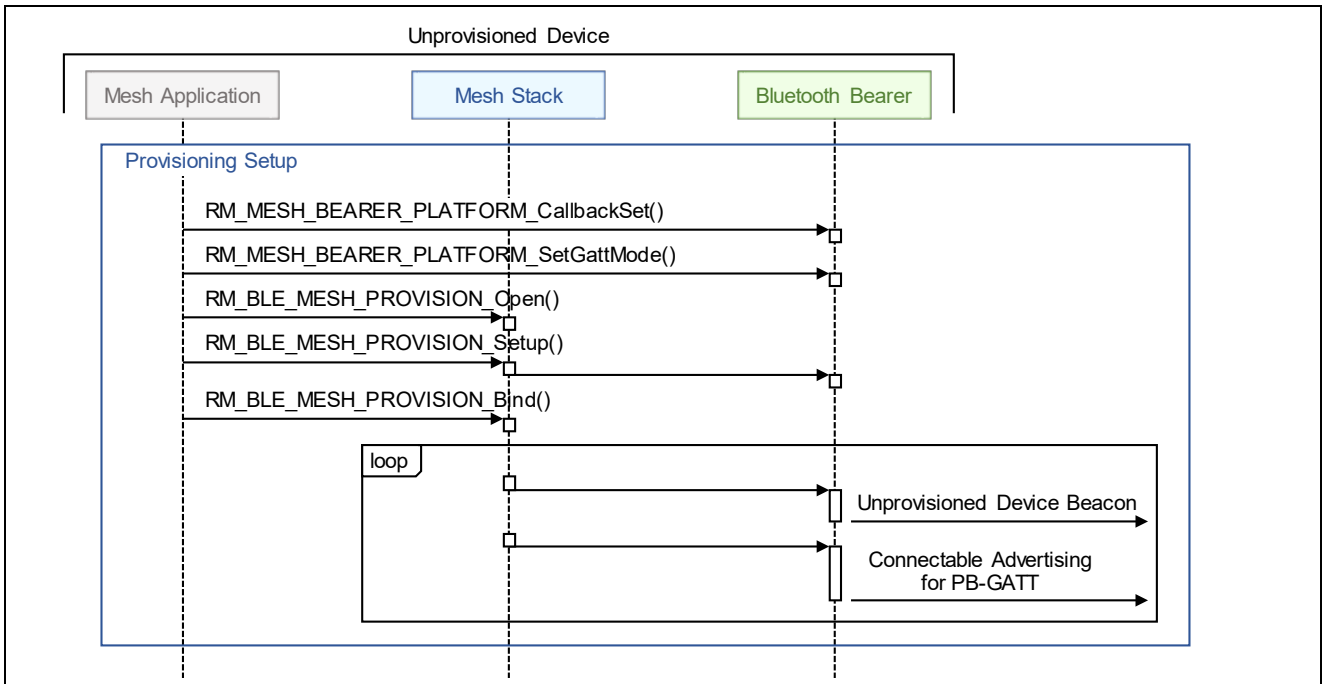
Unprovisioned Device

Mesh Application

Mesh Stack

Bluetooth Bearer

Provisioning Setup

RM_MESH_BEARER_PLATFORM_CallbackSet()

RM_MESH_BEARER_PLATFORM_SetGattMode()

RM_BLE_MESH_PROVISION_Open()

RM_BLE_MESH_PROVISION_Setup()

RM_BLE_MESH_PROVISION_Bind()

loop

Unprovisioned Device Beacon

Connectable Advertising for PB-GATT